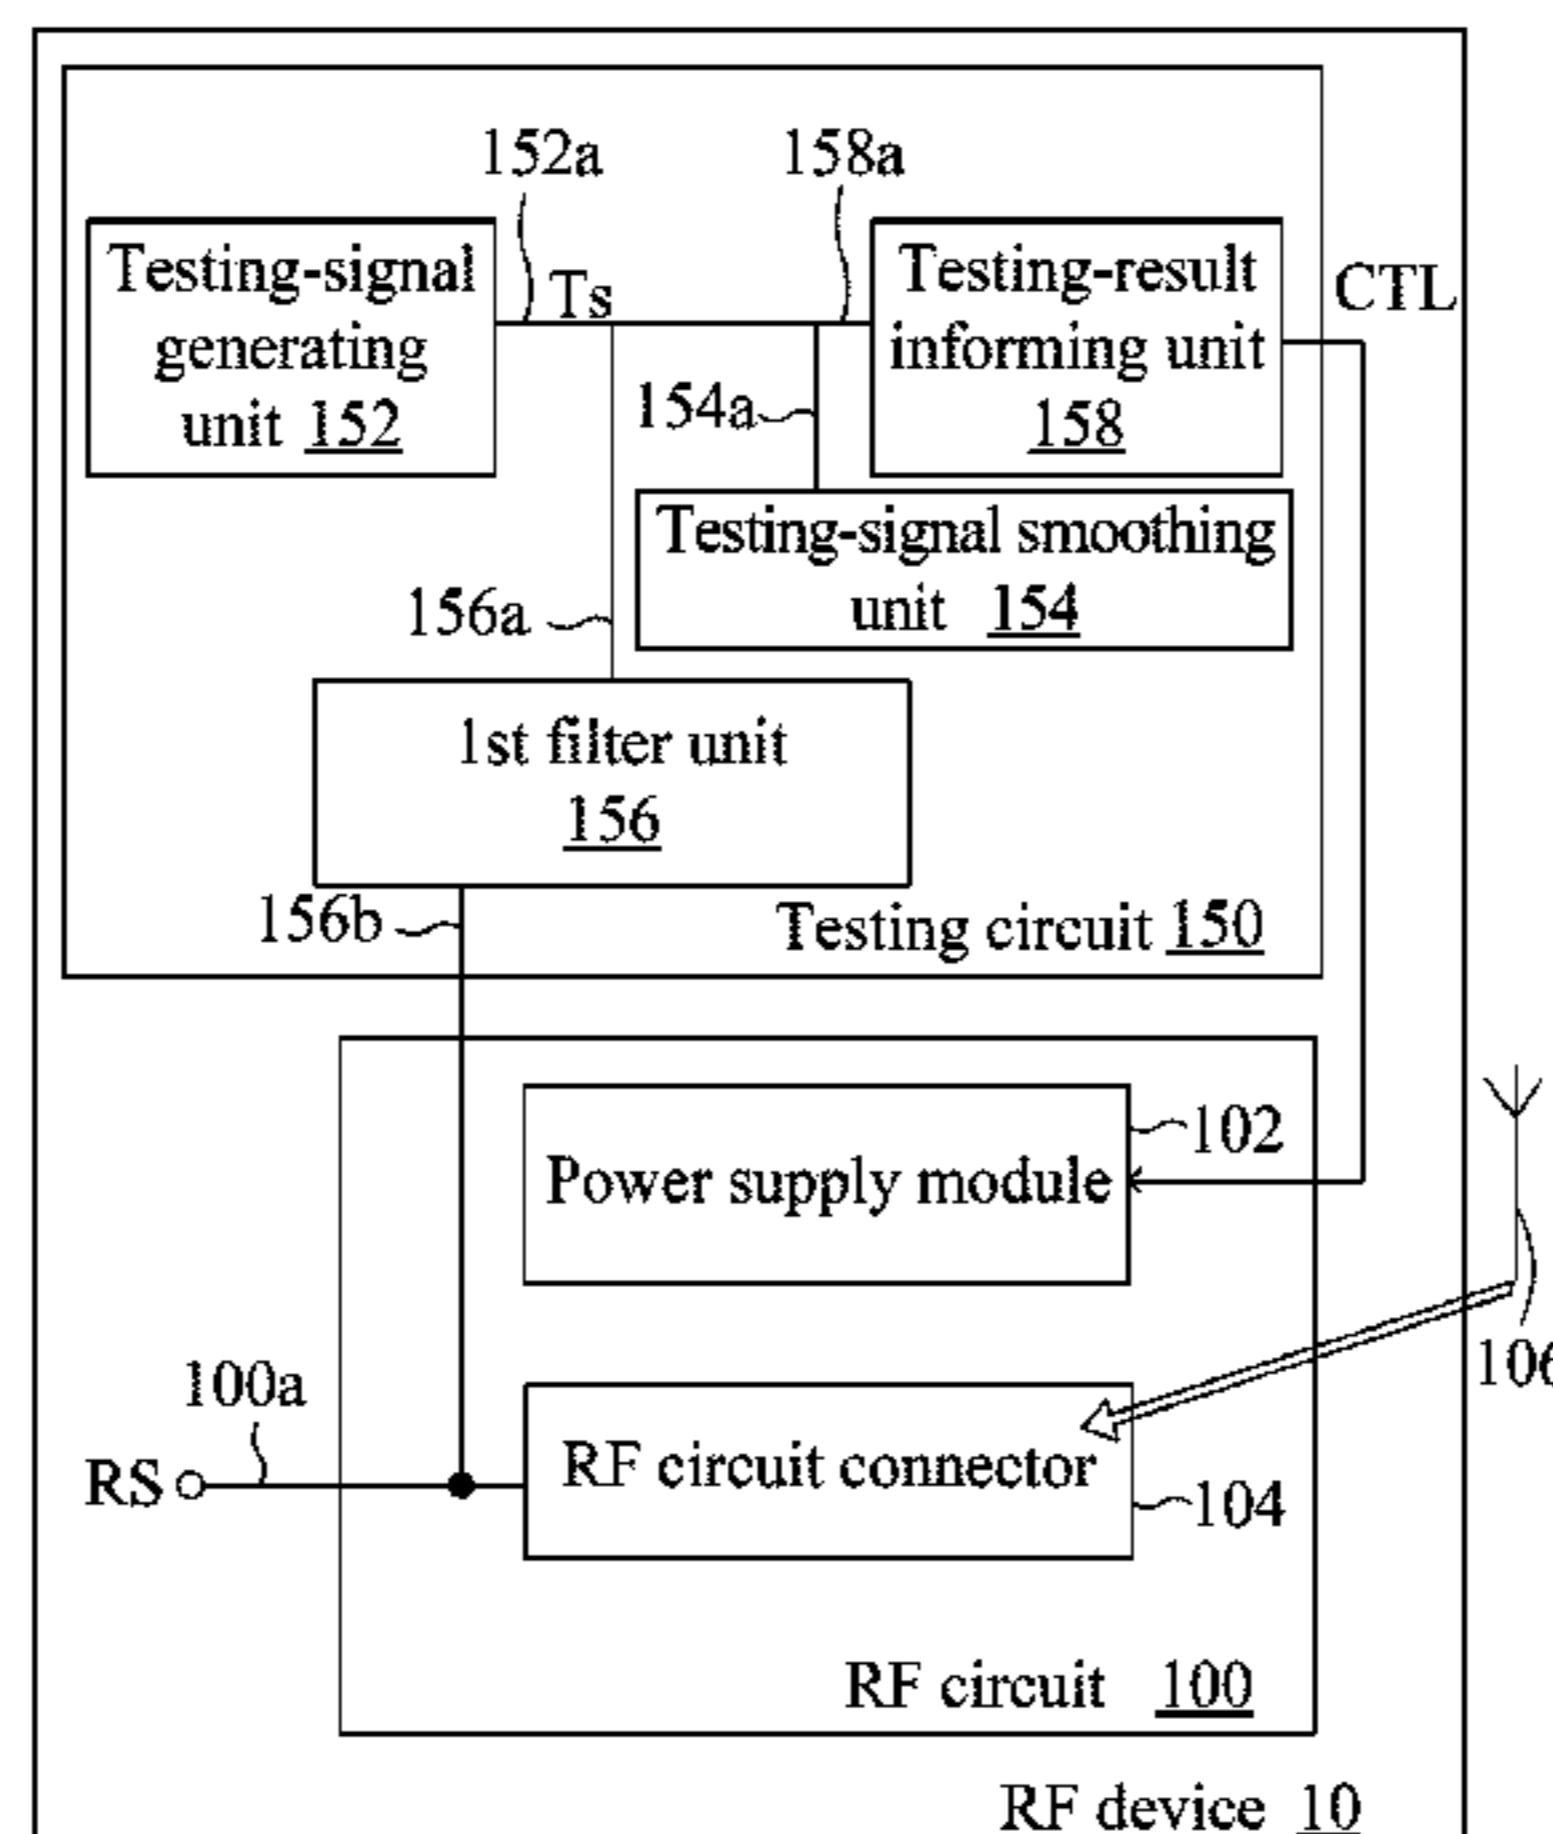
152a
158a
Testing-signal generating unit 152
Ts
Testing-result informing unit 158
CTL
154a
Testing-signal smoothing unit 154
156a
1st filter unit 156
156b
Testing circuit 150
102
Power supply module
106
100a
RF circuit connector
RS
104
RF circuit 100
RF device 10